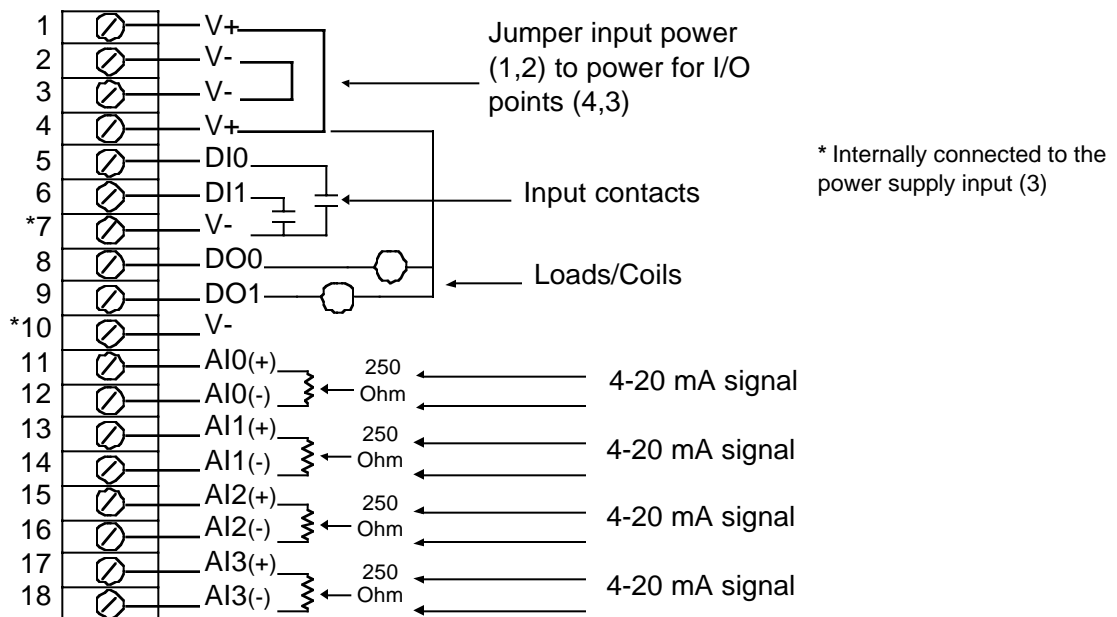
1 V+
2 V-
3 V-
4 V+
5 DI0
6 DI1
*7 V-
8 DO0
9 DO1
*10 V-
11 AI0(+)
12 AI0(-)
13 AI1(+)
14 AI1(-)
15 AI2(+)
16 AI2(-)
17 AI3(+)
18 AI3(-)

Jumper input power (1,2) to power for I/O points (4,3)

* Internally connected to the power supply input (3)

Input contacts

Loads/Coils

250 Ohm

4-20 mA signal

250 Ohm

4-20 mA signal

250 Ohm

4-20 mA signal

250 Ohm

4-20 mA signal